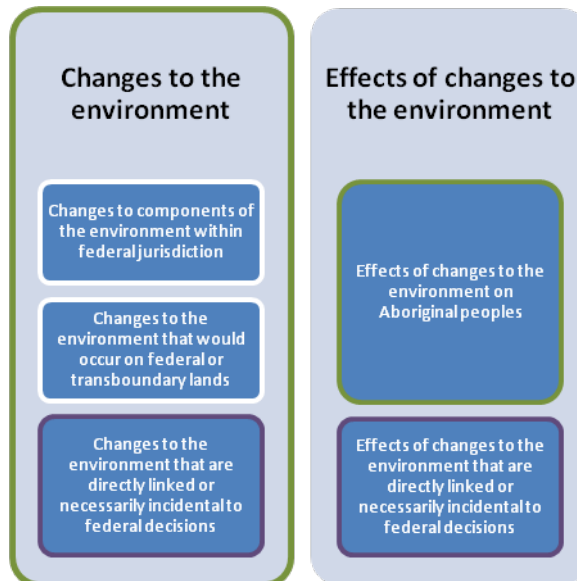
Changes to the environment

Changes to components of the environment within federal jurisdiction

Changes to the environment that would occur on federal or transboundary lands

Changes to the environment that are directly linked or necessarily incidental to federal decisions

Effects of changes to the environment

Effects of changes to the environment on Aboriginal peoples

Effects of changes to the environment that are directly linked or necessarily incidental to federal decisions